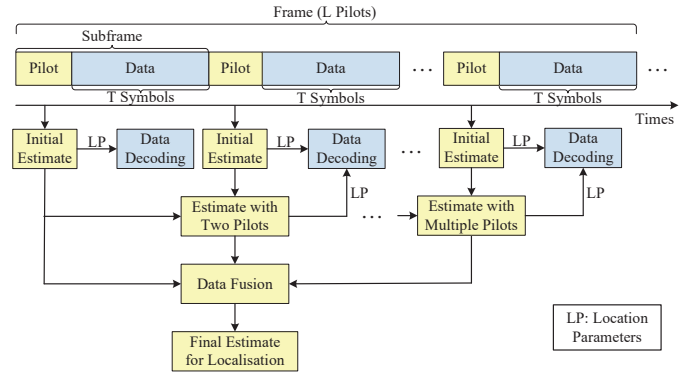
Frame (L Pilots)

Subframe

Pilot Data Pilot Data ⋯ Pilot Data ⋯

T Symbols T Symbols T Symbols

Times

Initial Estimate LP Data Decoding

Initial Estimate LP Data Decoding

⋯

Initial Estimate LP Data Decoding

Estimate with Two Pilots

LP

⋯

Estimate with Multiple Pilots

LP

Data Fusion

Final Estimate for Localisation

LP: Location Parameters